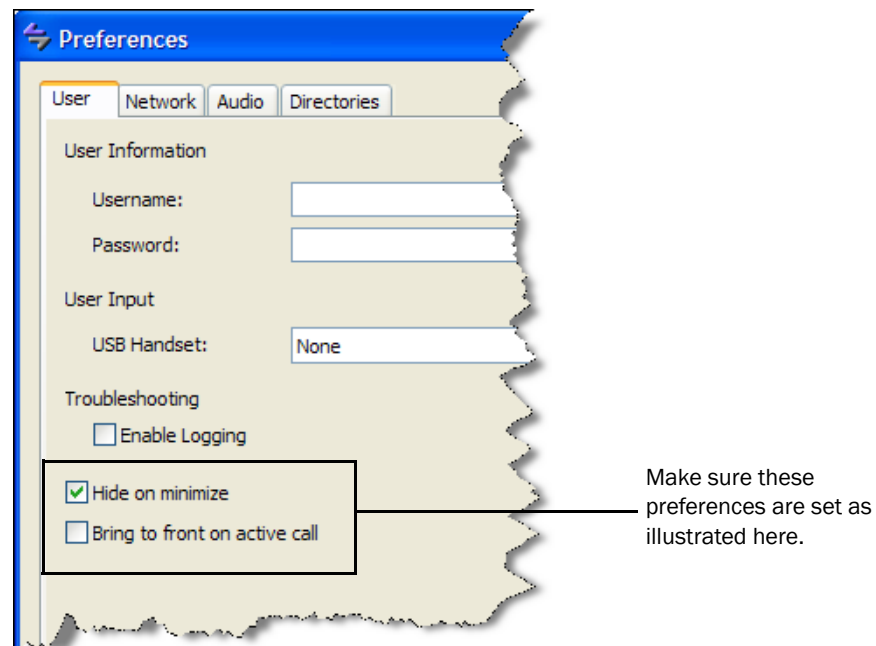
Preferences

User | Network | Audio | Directories

User Information

Username:

Password:

User Input

USB Handset: None

Troubleshooting

Enable Logging

Hide on minimize

Bring to front on active call

Make sure these preferences are set as illustrated here.